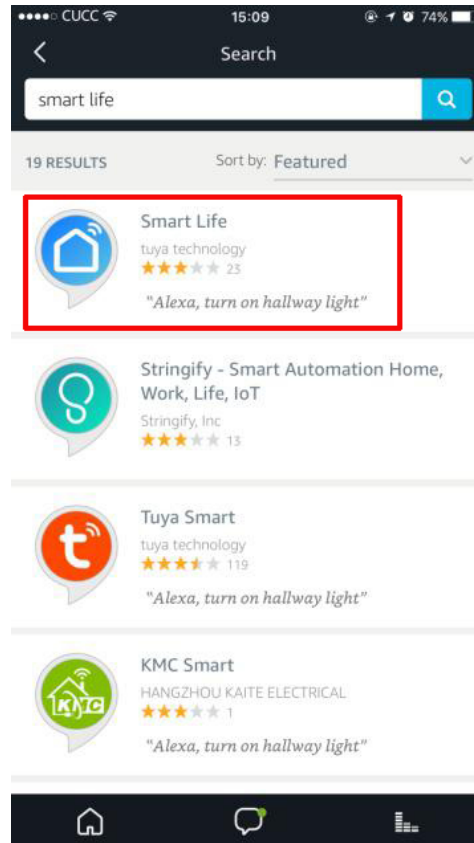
●●●●○ CUCC 15:09 74%

Search

smart life

19 RESULTS Sort by: Featured

Smart Life
tuya technology
23
"Alexa, turn on hallway light"

Stringify - Smart Automation Home, Work, Life, IoT
Stringify, Inc
13

Tuya Smart
tuya technology
119
"Alexa, turn on hallway light"

KMC Smart
HANGZHOU KAITE ELECTRICAL
1
"Alexa, turn on hallway light"